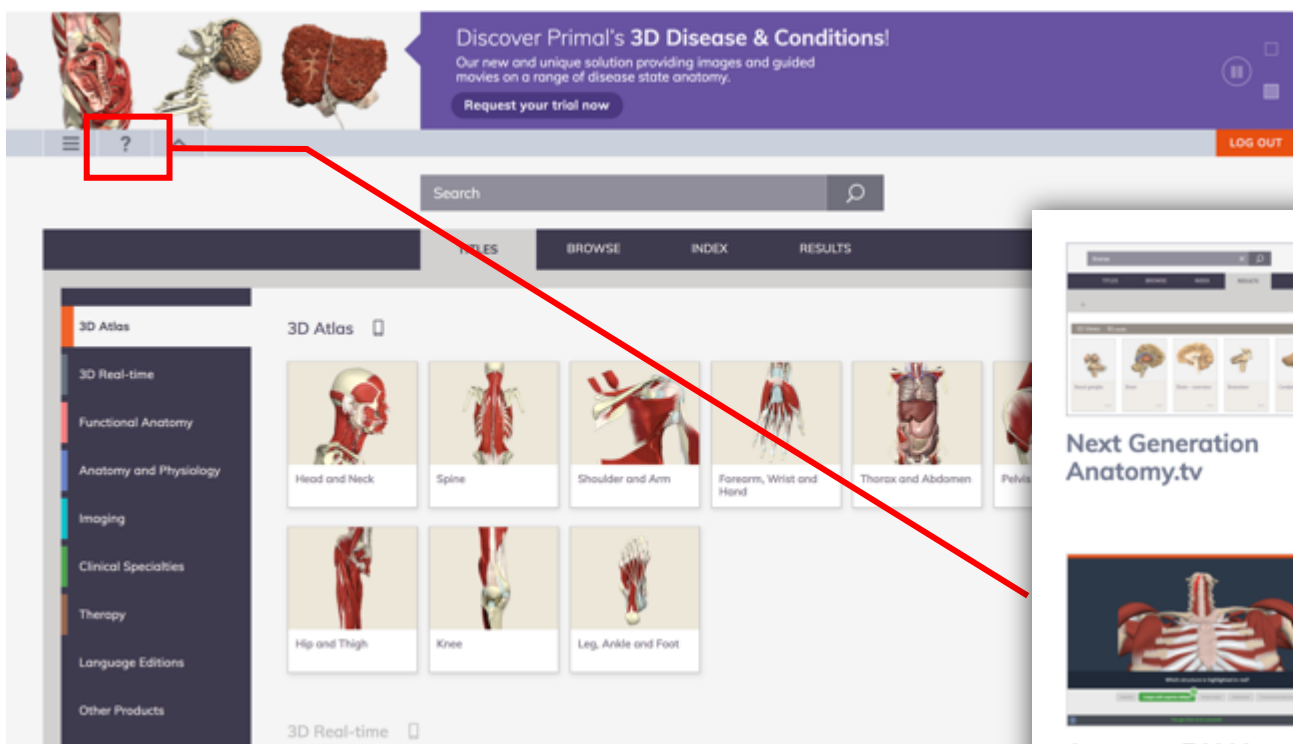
Discover Primal's 3D Disease & Conditions!
Our new and unique solution providing images and guided movies on a range of disease state anatomy.
Request your trial now

?

LOG OUT

Search

TITLES
BROWSE
INDEX
RESULTS

3D Atlas
3D Real-time
Functional Anatomy
Anatomy and Physiology
Imaging
Clinical Specialties
Therapy
Language Editions
Other Products

3D Atlas

Head and Neck
Spine
Shoulder and Arm
Forearm, Wrist and Hand
Thorax and Abdomen
Pelvis
Hip and Thigh
Knee
Leg, Ankle and Foot

3D Real-time

Next Generation Anatomy.tv